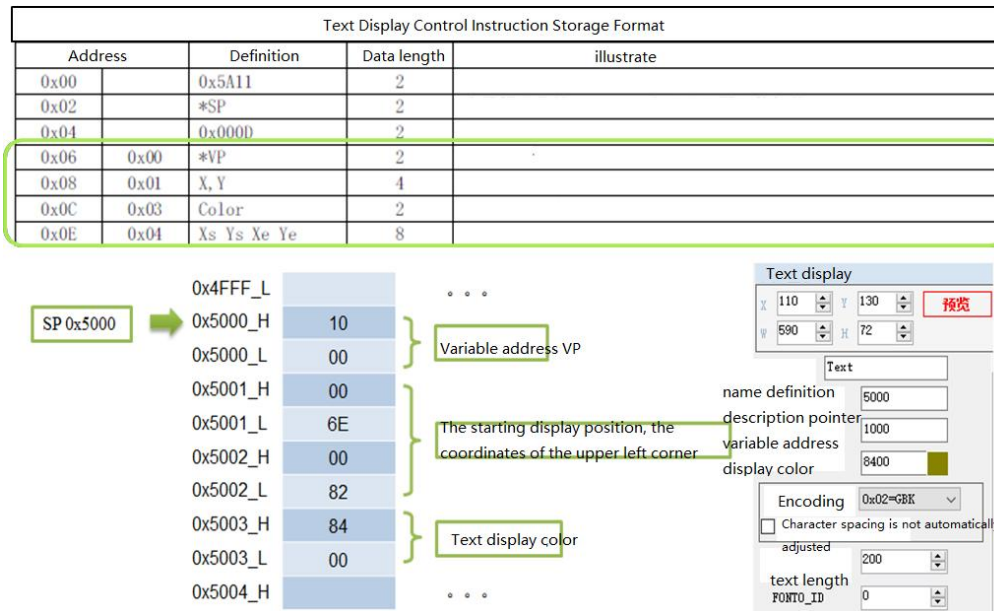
Text Display Control Instruction Storage Format

| Address | | Definition | Data length | illustrate |
|---|---|---|---|---|
| 0x00 | | 0x5A11 | 2 | |
| 0x02 | | *SP | 2 | |
| 0x04 | | 0x000D | 2 | |
| 0x06 | 0x00 | *VP | 2 | |
| 0x08 | 0x01 | X,Y | 4 | |
| 0x0C | 0x03 | Color | 2 | |
| 0x0E | 0x04 | Xs Ys Xe Ye | 8 | |

SP 0x5000

| | |
|---|---|
| 0x4FFF_L | |
| 0x5000_H | 10 |
| 0x5000_L | 00 |
| 0x5001_H | 00 |
| 0x5001_L | 6E |
| 0x5002_H | 00 |
| 0x5002_L | 82 |
| 0x5003_H | 84 |
| 0x5003_L | 00 |
| 0x5004_H | |

。。。

Variable address VP

The starting display position, the coordinates of the upper left corner

Text display color

。。。

Text display
X 110 Y 130 预览
W 590 H 72
Text
name definition 5000
description pointer 1000
variable address
display color 8400
Encoding 0x02=GBK
Character spacing is not automatically adjusted
200
text length
FONT0_ID 0